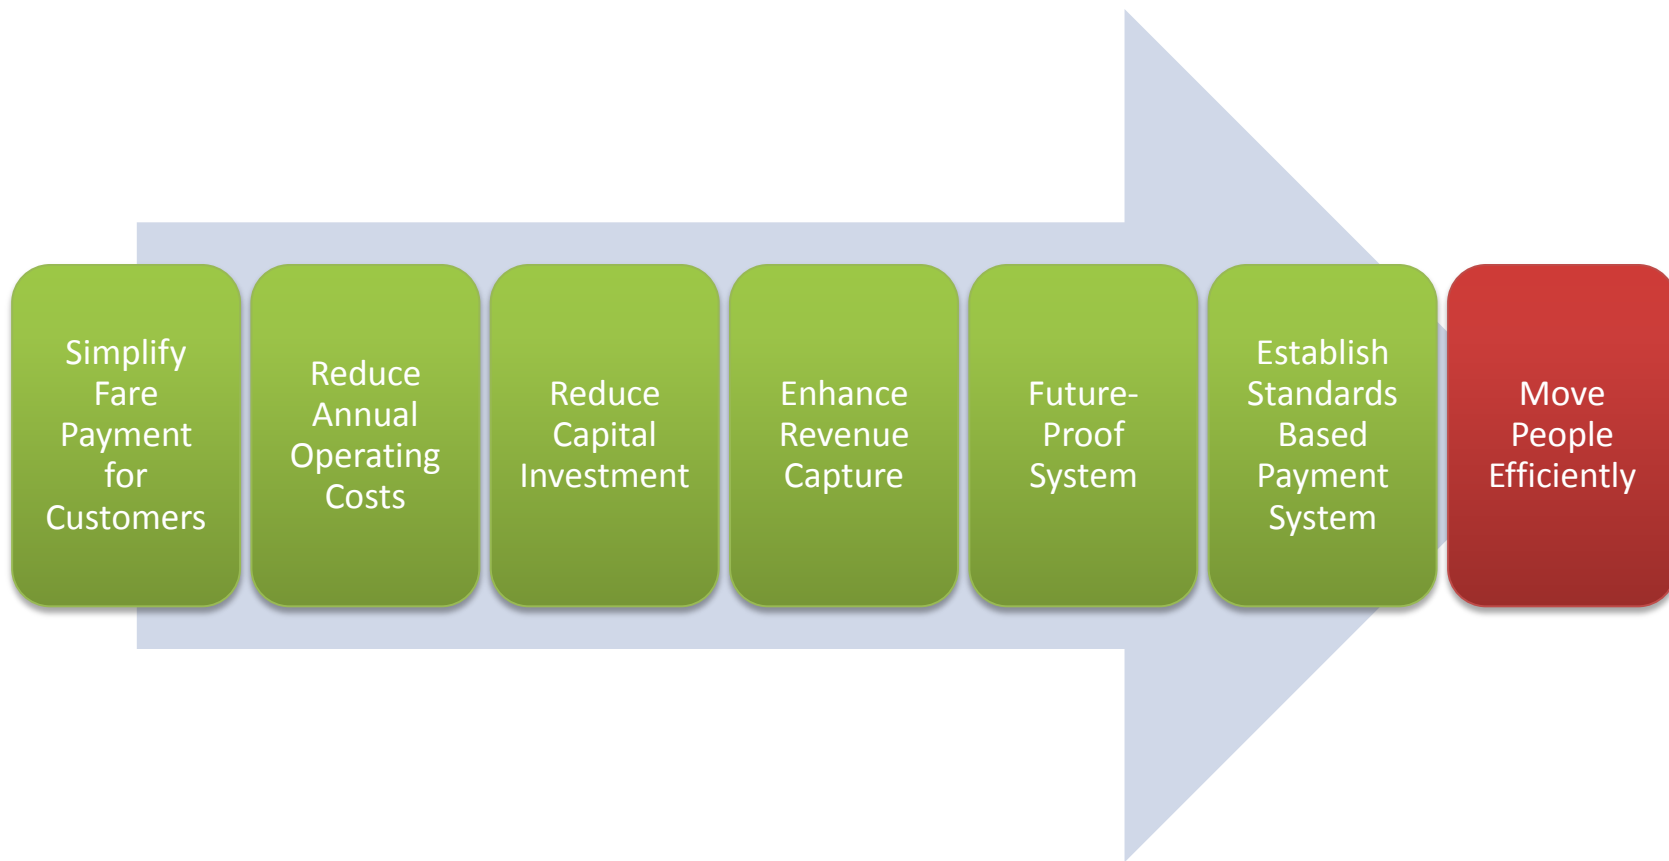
Simplify Fare Payment for Customers

Reduce Annual Operating Costs

Reduce Capital Investment

Enhance Revenue Capture

Future-Proof System

Establish Standards Based Payment System

Move People Efficiently